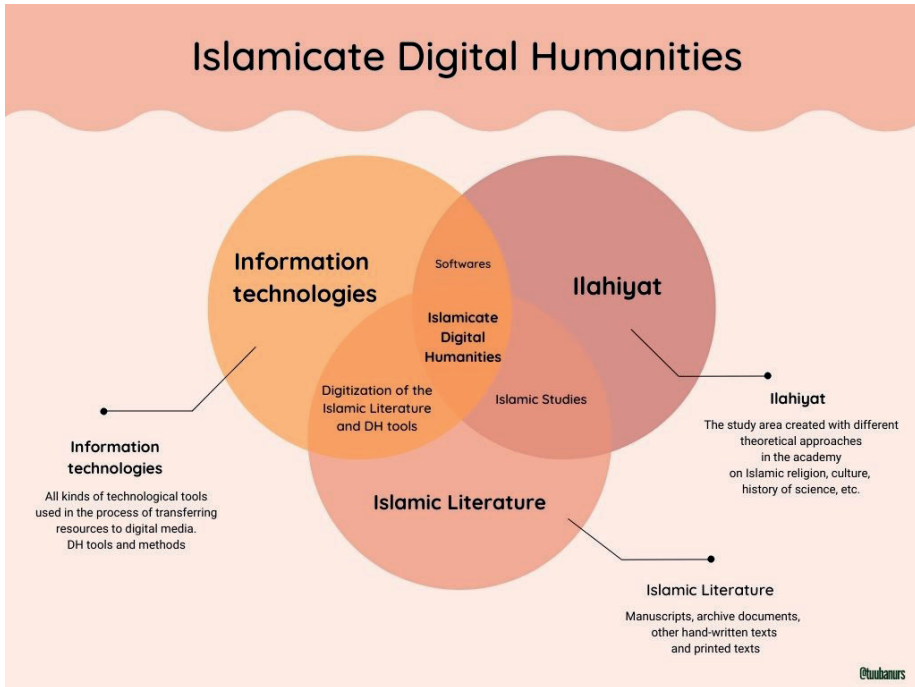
Islamicate Digital Humanities

Information technologies

Softwares

Ilahiyat

Islamicate Digital Humanities

Digitization of the Islamic Literature and DH tools

Islamic Studies

Islamic Literature

Information technologies

All kinds of technological tools used in the process of transferring resources to digital media. DH tools and methods

Ilahiyat

The study area created with different theoretical approaches in the academy on Islamic religion, culture, history of science, etc.

Islamic Literature

Manuscripts, archive documents, other hand-written texts and printed texts

@tuubanurs